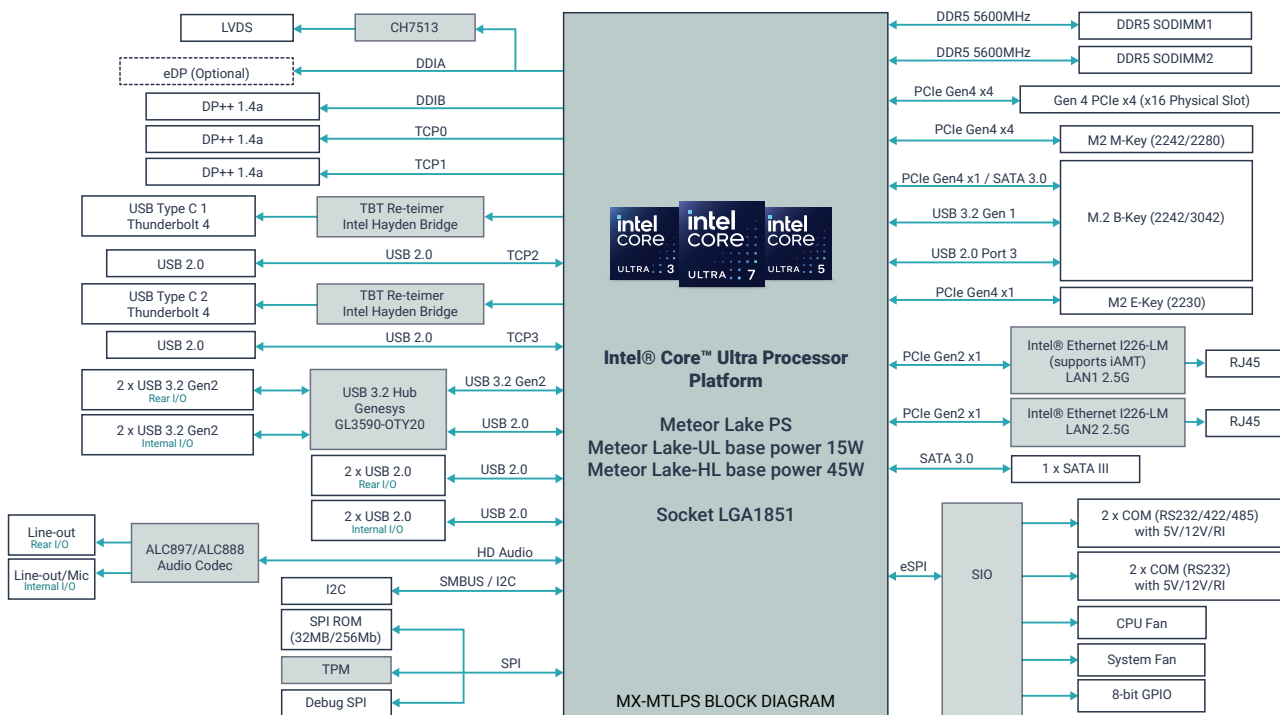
LVDS
CH7513
eDP (Optional)
DDIA
DP++ 1.4a
DDIB
DP++ 1.4a
TCP0
DP++ 1.4a
TCP1
USB Type C 1
Thunderbolt 4
TBT Re-teimer
Intel Hayden Bridge
USB 2.0
USB 2.0
TCP2
USB Type C 2
Thunderbolt 4
TBT Re-teimer
Intel Hayden Bridge
USB 2.0
USB 2.0
TCP3
2 x USB 3.2 Gen2
Rear I/O
2 x USB 3.2 Gen2
Internal I/O
USB 3.2 Hub
Genesys
GL3590-OTY20
USB 3.2 Gen2
USB 2.0
2 x USB 2.0
Rear I/O
USB 2.0
2 x USB 2.0
Internal I/O
USB 2.0
Line-out
Rear I/O
Line-out/Mic
Internal I/O
ALC897/ALC888
Audio Codec
HD Audio
I2C
SMBUS / I2C
SPI ROM
(32MB/256Mb)
TPM
SPI
Debug SPI

intel CORE ULTRA 3
intel CORE ULTRA 7
intel CORE ULTRA 5

Intel® Core™ Ultra Processor Platform

Meteor Lake PS
Meteor Lake-UL base power 15W
Meteor Lake-HL base power 45W

Socket LGA1851

MX-MTLPS BLOCK DIAGRAM

DDR5 5600MHz
DDR5 SODIMM1
DDR5 5600MHz
DDR5 SODIMM2
PCIe Gen4 x4
Gen 4 PCIe x4 (x16 Physical Slot)
PCIe Gen4 x4
M2 M-Key (2242/2280)
PCIe Gen4 x1 / SATA 3.0
USB 3.2 Gen 1
M.2 B-Key (2242/3042)
USB 2.0 Port 3
PCIe Gen4 x1
M2 E-Key (2230)
PCIe Gen2 x1
Intel® Ethernet I226-LM
(supports iAMT)
LAN1 2.5G
RJ45
PCIe Gen2 x1
Intel® Ethernet I226-LM
LAN2 2.5G
RJ45
SATA 3.0
1 x SATA III
eSPI
SIO
2 x COM (RS232/422/485)
with 5V/12V/RI
2 x COM (RS232)
with 5V/12V/RI
CPU Fan
System Fan
8-bit GPIO